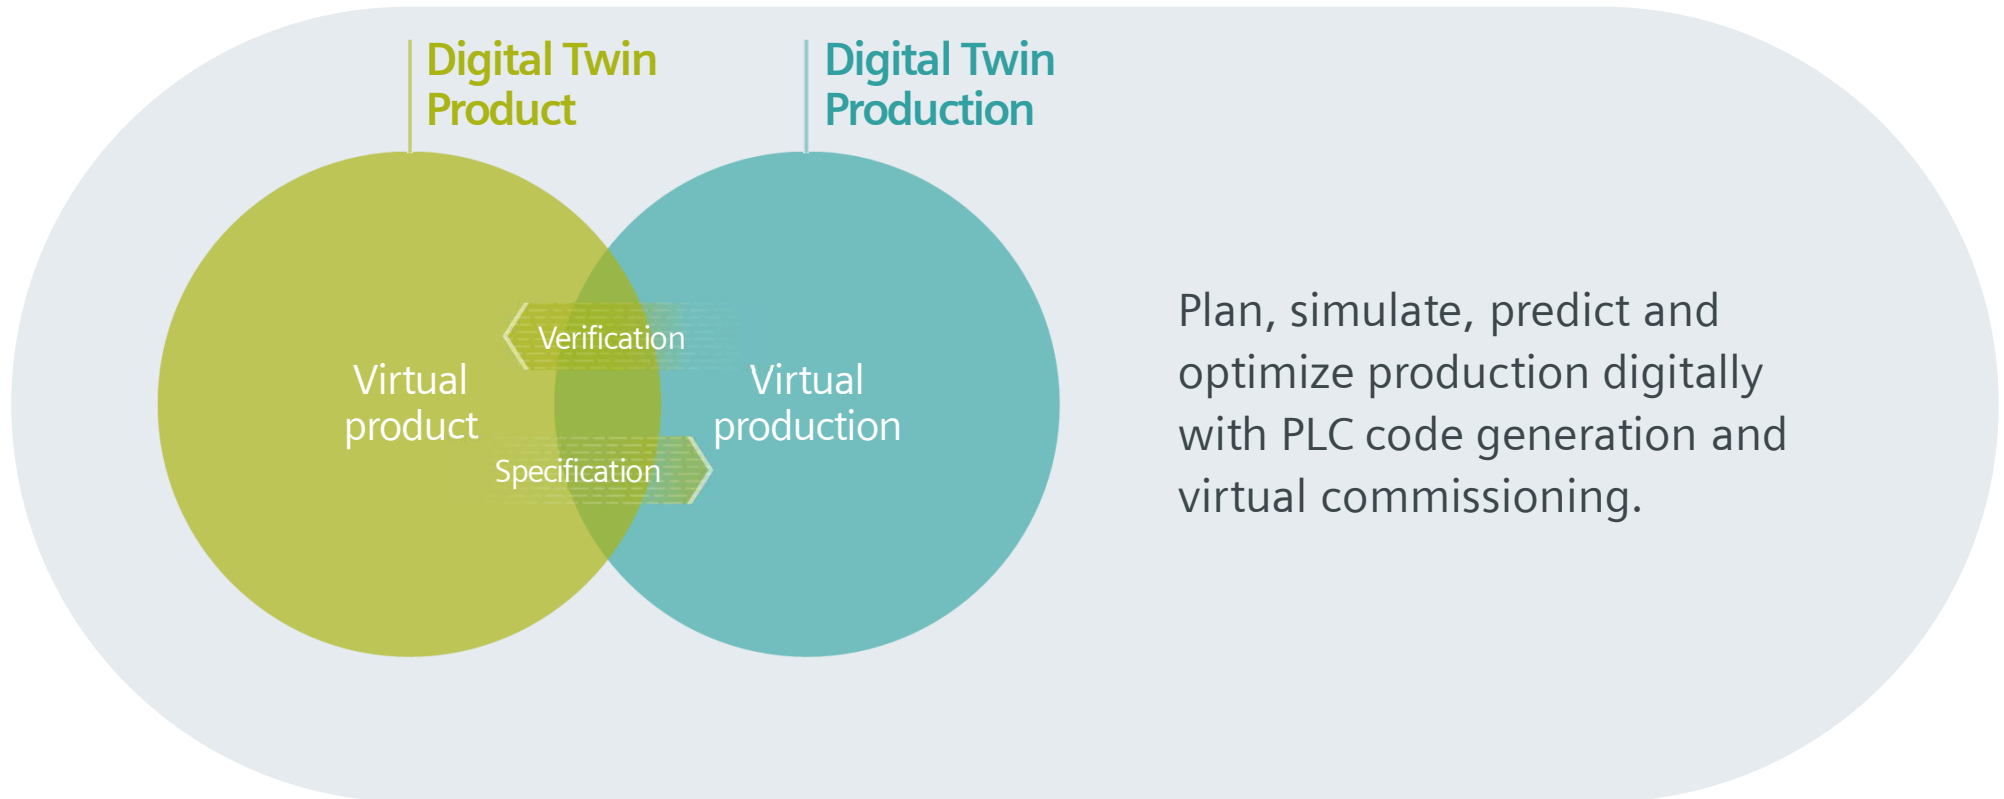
Digital Twin Product

Digital Twin Production

Virtual product

Verification

Specification

Virtual production

Plan, simulate, predict and optimize production digitally with PLC code generation and virtual commissioning.